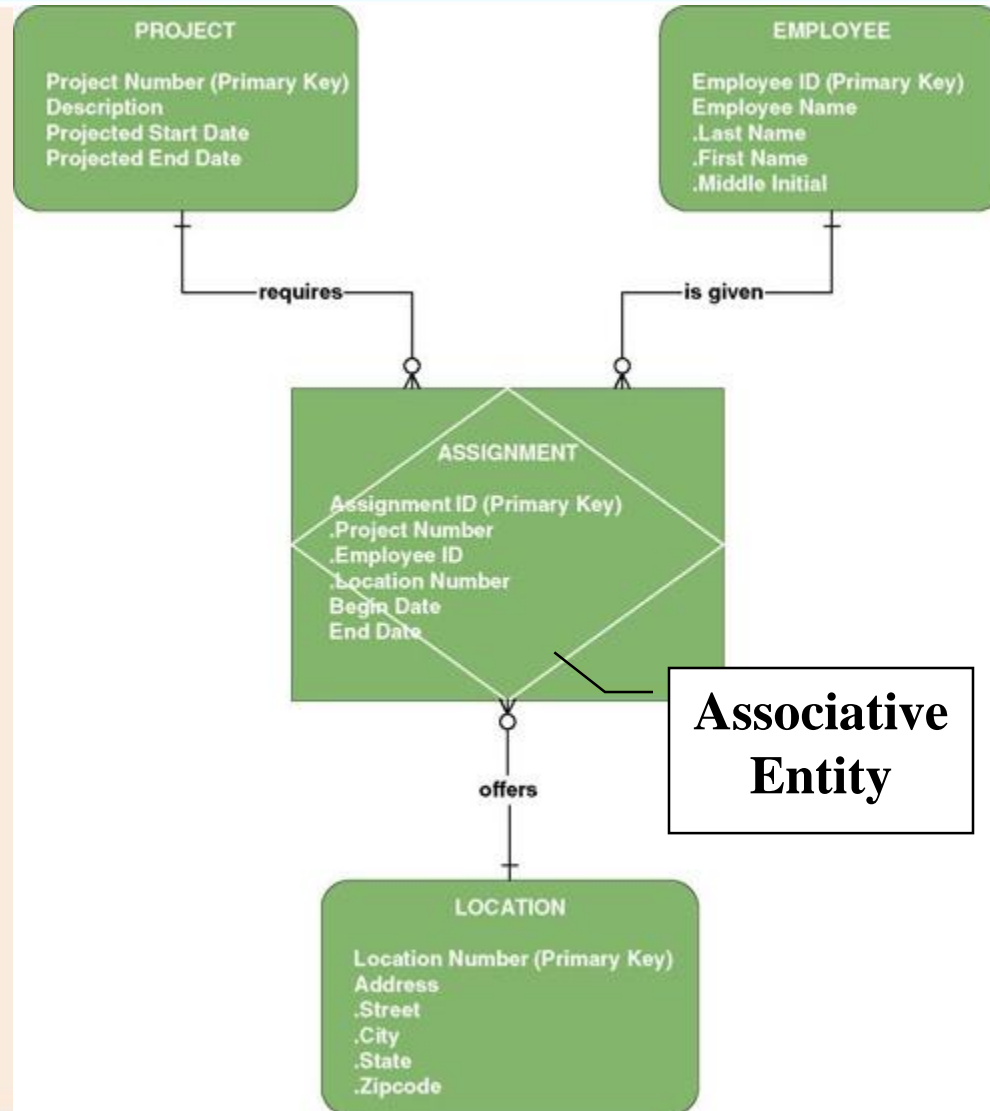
PROJECT

Project Number (Primary Key)
Description
Projected Start Date
Projected End Date

EMPLOYEE

Employee ID (Primary Key)
Employee Name
.Last Name
.First Name
.Middle Initial

requires

is given

ASSIGNMENT

Assignment ID (Primary Key)
.Project Number
.Employee ID
.Location Number
Begin Date
End Date

Associative Entity

offers

LOCATION

Location Number (Primary Key)
Address
.Street
.City
.State
.Zipcode